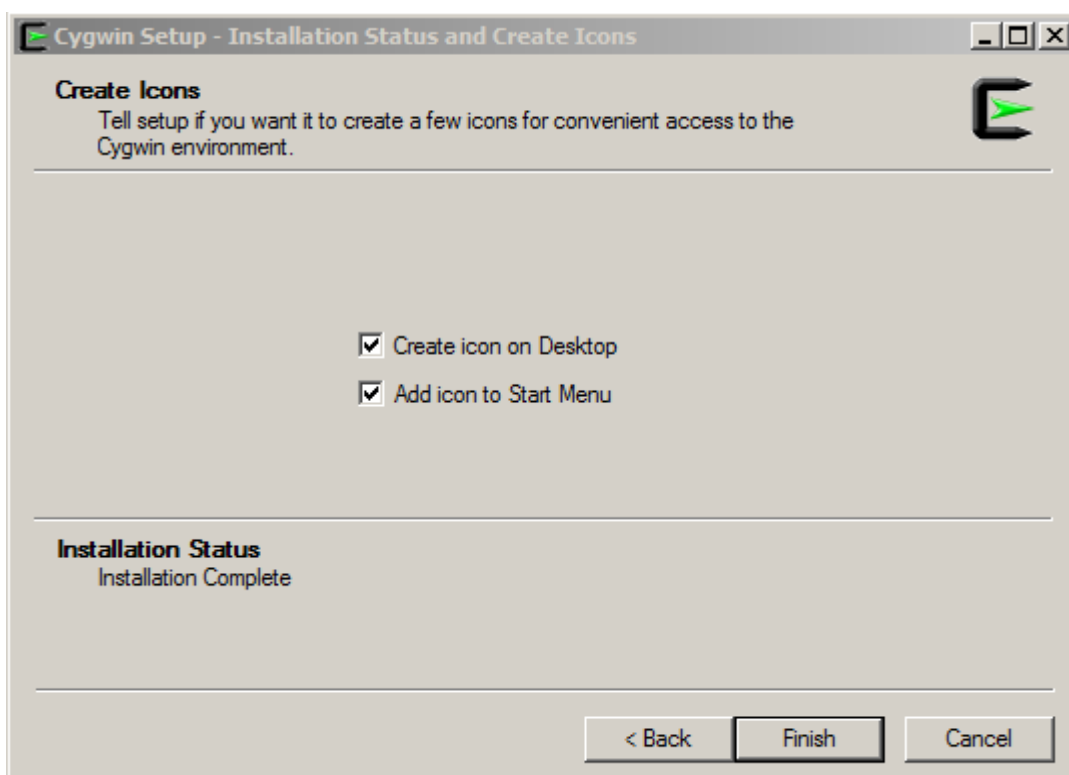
Cygwin Setup - Installation Status and Create Icons

Create Icons
Tell setup if you want it to create a few icons for convenient access to the Cygwin environment.

Create icon on Desktop

Add icon to Start Menu

Installation Status
Installation Complete

< Back | Finish | Cancel